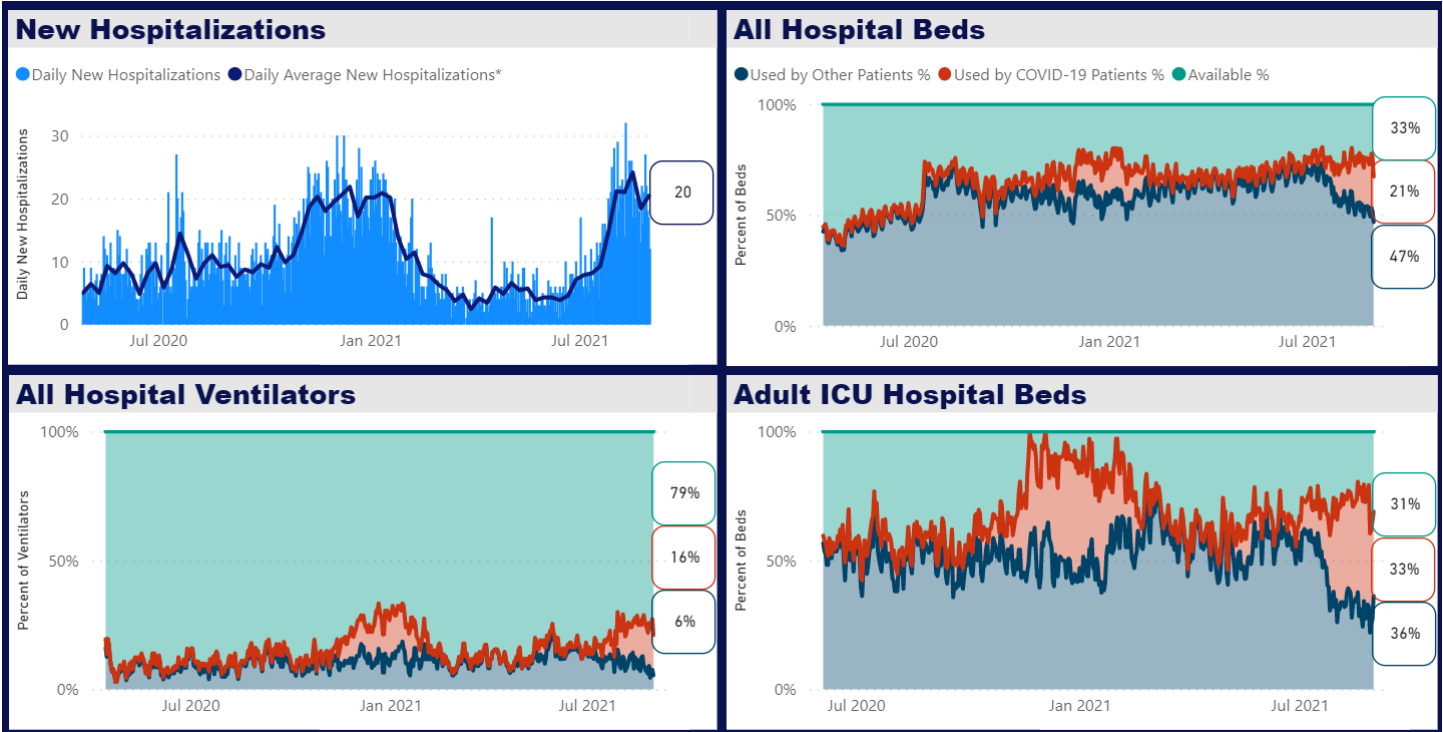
New Hospitalizations

Daily New Hospitalizations  Daily Average New Hospitalizations*

Daily New Hospitalizations

30
20
10
0

Jul 2020  Jan 2021  Jul 2021

20

All Hospital Beds

Used by Other Patients %  Used by COVID-19 Patients %  Available %

Percent of Beds

100%
50%
0%

Jul 2020  Jan 2021  Jul 2021

33%
21%
47%

All Hospital Ventilators

Percent of Ventilators

100%
50%
0%

Jul 2020  Jan 2021  Jul 2021

79%
16%
6%

Adult ICU Hospital Beds

Percent of Beds

100%
50%
0%

Jul 2020  Jan 2021  Jul 2021

31%
33%
36%